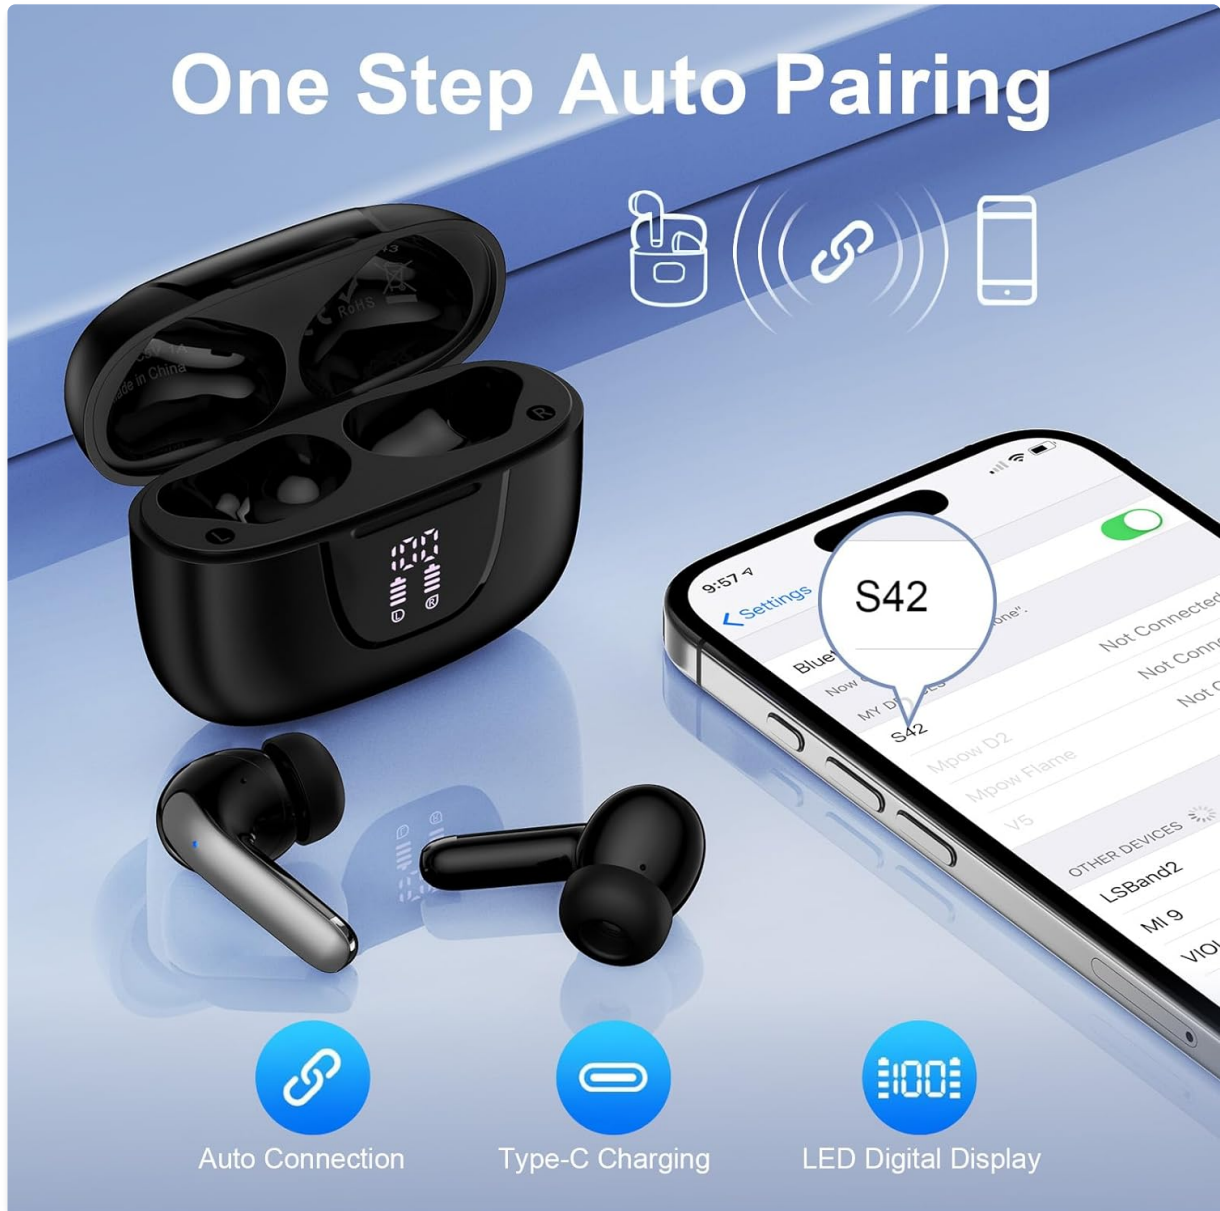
One Step Auto Pairing

RoHS
Made in China

9:57
< Settings
Blue
Now
one".
S42
MY D
S42
Mpow D2
Mpow Flame
V5
Not Connected
Not Conn
Not C
OTHER DEVICES
LSBand2
MI 9
VIO

Auto Connection
Type-C Charging
LED Digital Display